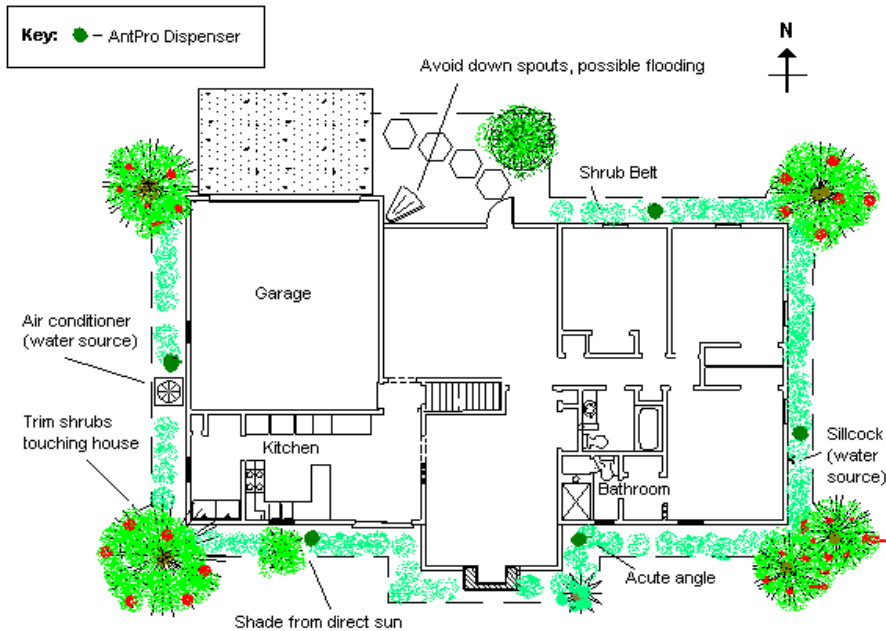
Key: – AntPro Dispenser

N

Avoid down spouts, possible flooding

Shrub Belt

Garage

Air conditioner (water source)

Trim shrubs touching house

Kitchen

Bathroom

Sillcock (water source)

Acute angle

Shade from direct sun